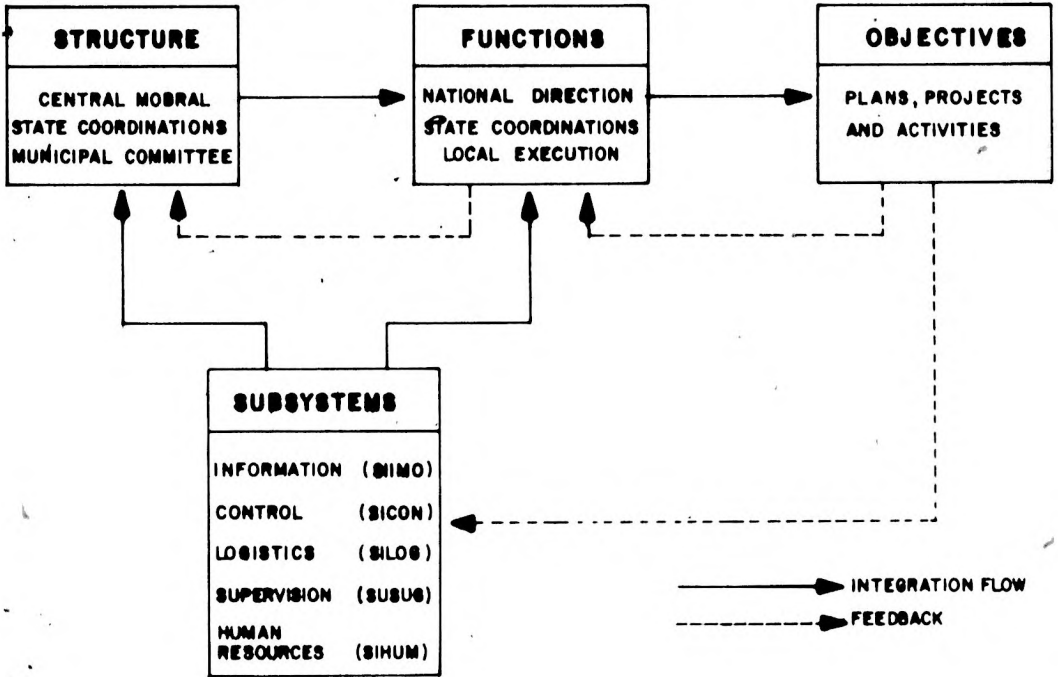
STRUCTURE

CENTRAL MOBRAL
STATE COORDINATIONS
MUNICIPAL COMMITTEE

FUNCTIONS

NATIONAL DIRECTION
STATE COORDINATIONS
LOCAL EXECUTION

OBJECTIVES

PLANS, PROJECTS AND ACTIVITIES

SUBSYSTEMS

INFORMATION (SIIMO)
CONTROL (SICON)
LOGISTICS (SILOG)
SUPERVISION (SUSUG)
HUMAN RESOURCES (SIHUM)

INTEGRATION FLOW
FEEDBACK